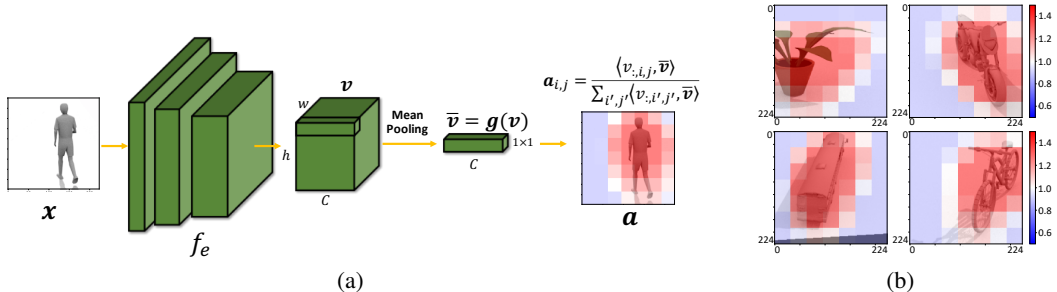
$\boldsymbol{x}$

$f_e$

$\boldsymbol{v}$

$w$

$h$

$C$

Mean Pooling

$\overline{\boldsymbol{v}} = \boldsymbol{g}(\boldsymbol{v})$

$1 \times 1$

$C$

$\boldsymbol{a}_{i,j} = \frac{\langle v_{:,i,j}, \overline{\boldsymbol{v}} \rangle}{\sum_{i',j'} \langle v_{:,i',j'}, \overline{\boldsymbol{v}} \rangle}$

$\boldsymbol{a}$

(a)

0

224

224

0

224

224

0

224

224

0

224

224

1.4

1.2

1.0

0.8

0.6

1.4

1.2

1.0

0.8

0.6

(b)